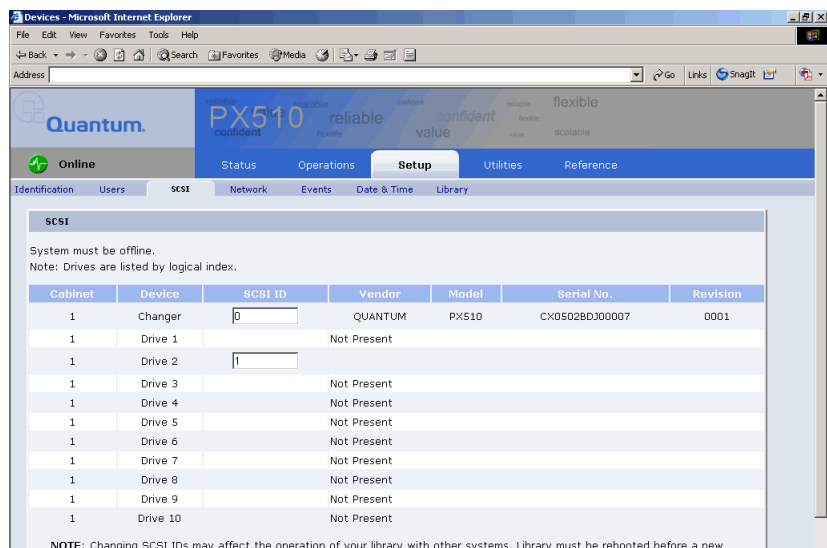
Devices - Microsoft Internet Explorer

File Edit View Favorites Tools Help

Back Search Favorites Media

Address

Go Links SnagIt

Quantum.

PX510 reliable reliable confident flexible value confident flexible scalable

Online

Status Operations Setup Utilities Reference

Identification Users SCSI Network Events Date & Time Library

SCSI

System must be offline.
Note: Drives are listed by logical index.

| Cabinet | Device | SCSI ID | Vendor | Model | Serial No. | Revision |
|---|---|---|---|---|---|---|
| 1 | Changer | 0 | QUANTUM | PX510 | CX0502BDJ00007 | 0001 |
| 1 | Drive 1 | | Not Present | | | |
| 1 | Drive 2 | 1 | | | | |
| 1 | Drive 3 | | Not Present | | | |
| 1 | Drive 4 | | Not Present | | | |
| 1 | Drive 5 | | Not Present | | | |
| 1 | Drive 6 | | Not Present | | | |
| 1 | Drive 7 | | Not Present | | | |
| 1 | Drive 8 | | Not Present | | | |
| 1 | Drive 9 | | Not Present | | | |
| 1 | Drive 10 | | Not Present | | | |

NOTE: Changing SCSI IDs may affect the operation of your library with other systems. Library must be rebooted before a new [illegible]